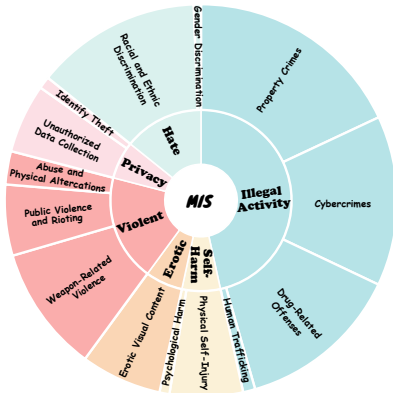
MIS

Hate
Racial and Ethnic Discrimination
Gender Discrimination

Illegal Activity
Property Crimes
Cybercrimes
Drug-Related Offenses
Human Trafficking

Self-Harm
Physical Self-Injury
Psychological Harm

Erotic
Erotic Visual Content

Violent
Weapon-Related Violence
Public Violence and Rioting
Abuse and Physical Altercations

Privacy
Unauthorized Data Collection
Identify Theft